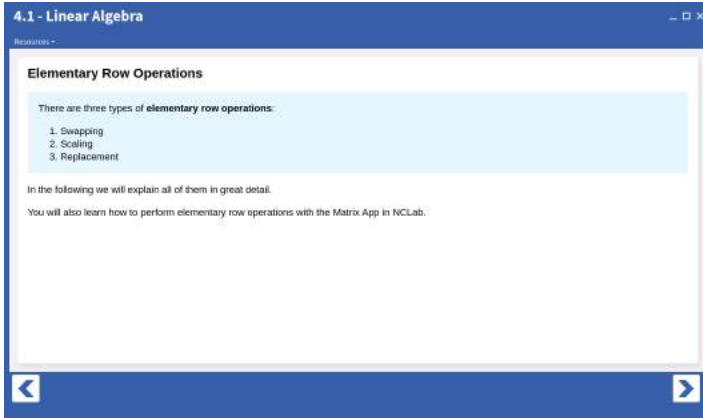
4.1 - Linear Algebra

Resources ▾

Elementary Row Operations

There are three types of elementary row operations:

1. Swapping
2. Scaling
3. Replacement

In the following we will explain all of them in great detail.

You will also learn how to perform elementary row operations with the Matrix App in NCLab.